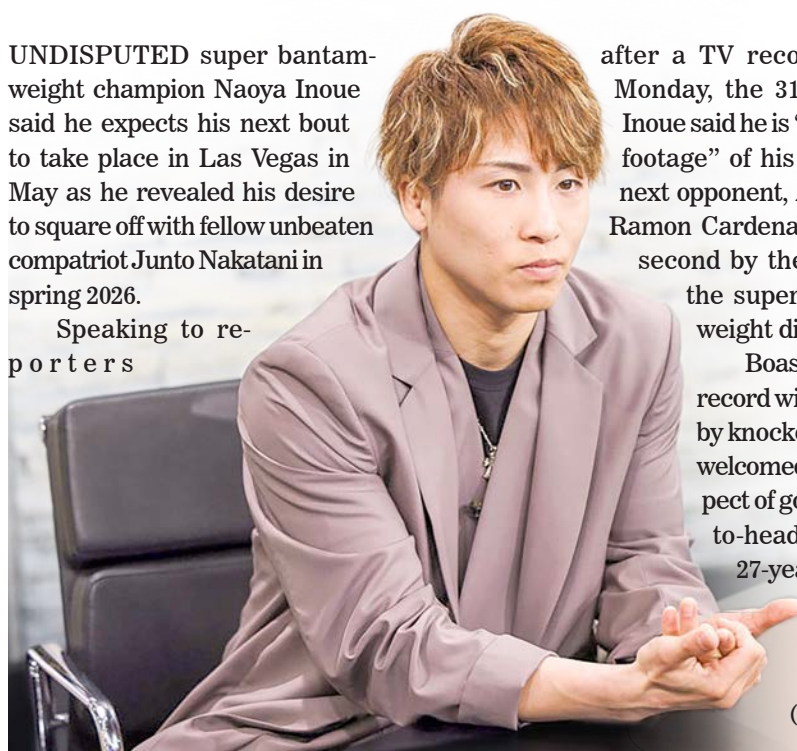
UNDISPUTED super bantamweight champion Naoya Inoue said he expects his next bout to take place in Las Vegas in May as he revealed his desire to square off with fellow unbeaten compatriot Junto Nakatani in spring 2026.

Speaking to reporters

after a TV reco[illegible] Monday, the 31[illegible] Inoue said he is "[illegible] footage" of his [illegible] next opponent, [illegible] Ramon Cardena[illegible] second by the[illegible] the super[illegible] weight di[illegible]

Boas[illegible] record wi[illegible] by knocko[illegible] welcomed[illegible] pect of ge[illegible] to-head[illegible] 27-yea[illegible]

([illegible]